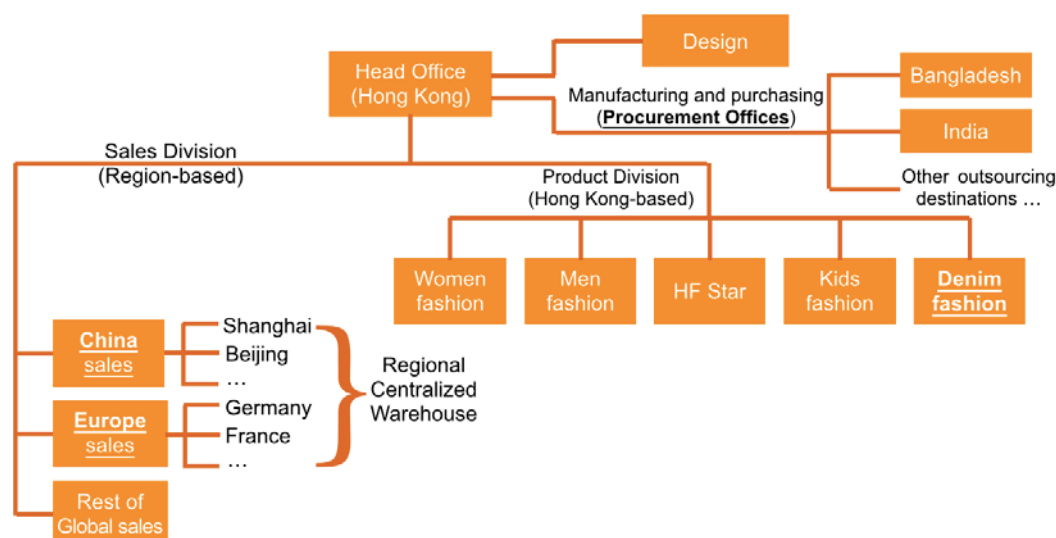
Head Office (Hong Kong)

Design

Manufacturing and purchasing (Procurement Offices)

Bangladesh

India

Other outsourcing destinations …

Sales Division (Region-based)

Product Division (Hong Kong-based)

Women fashion

Men fashion

HF Star

Kids fashion

Denim fashion

China sales

Shanghai
Beijing
…

Europe sales

Germany
France
…

Regional Centralized Warehouse

Rest of Global sales